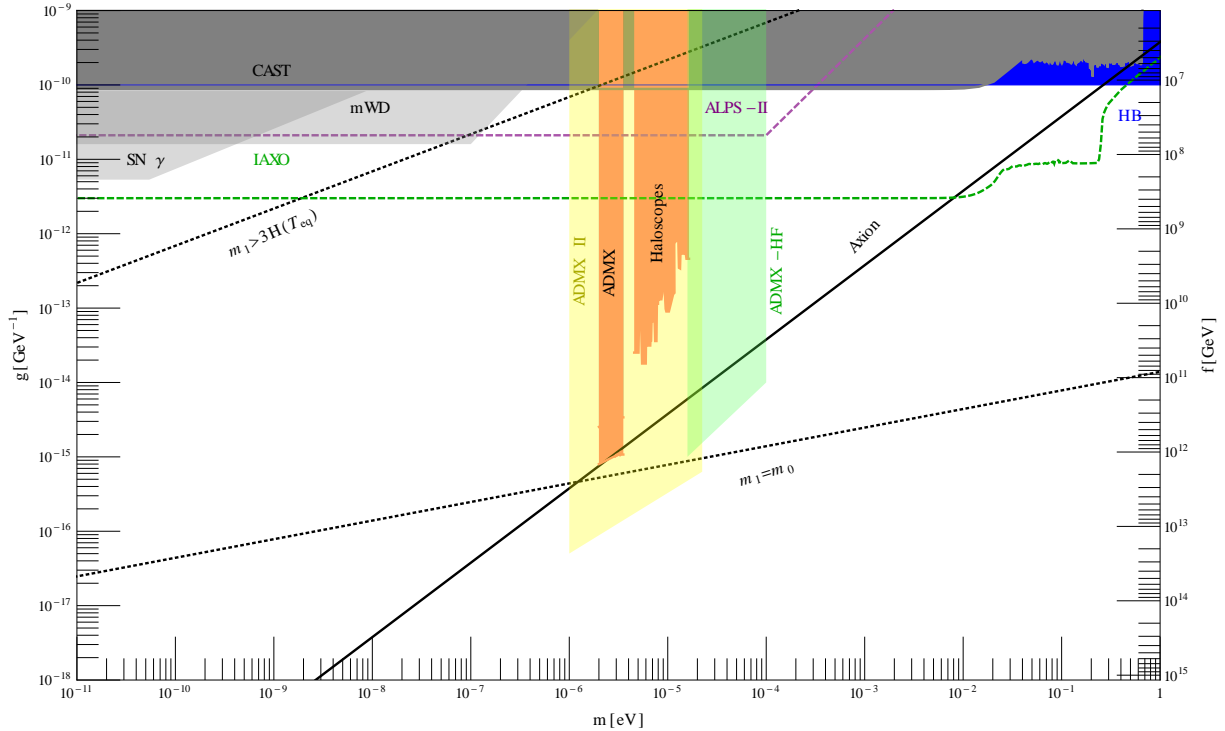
$10^{-9}$
$10^{-10}$
$10^{-11}$
$10^{-12}$
$10^{-13}$
$10^{-14}$
$10^{-15}$
$10^{-16}$
$10^{-17}$
$10^{-18}$

g [GeV$^{-1}$]

CAST
mWD
SN $\gamma$
IAXO
ALPS – II
HB
$m_1 > 3H(T_{eq})$
ADMX II
ADMX
Haloscopes
ADMX – HF
Axion
$m_1 = m_0$

$10^{7}$
$10^{8}$
$10^{9}$
$10^{10}$
$10^{11}$
$10^{12}$
$10^{13}$
$10^{14}$
$10^{15}$

f [GeV]

$10^{-11}$ $10^{-10}$ $10^{-9}$ $10^{-8}$ $10^{-7}$ $10^{-6}$ $10^{-5}$ $10^{-4}$ $10^{-3}$ $10^{-2}$ $10^{-1}$ 1

m [eV]